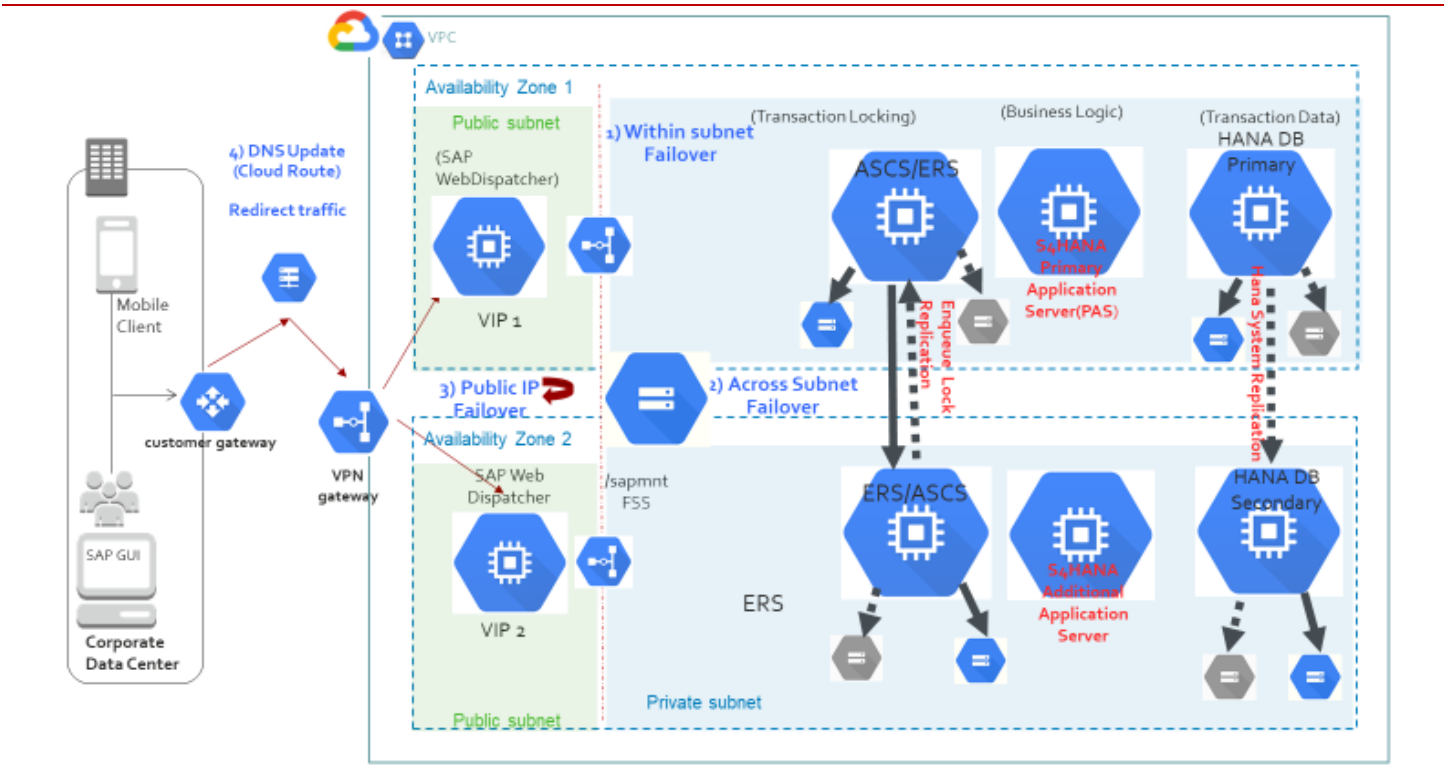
VPC

Availability Zone 1

Public subnet

(SAP WebDispatcher)

VIP 1

1) Within subnet Failover

(Transaction Locking)

ASCS/ERS

(Business Logic)

S4HANA Primary Application Server(PAS)

(Transaction Data)
HANA DB Primary

Enqueue Lock Replication

Hana System Replication

4) DNS Update (Cloud Route)

Redirect traffic

Mobile Client

customer gateway

VPN gateway

3) Public IP Failover

2) Across Subnet Failover

Availability Zone 2

SAP Web Dispatcher

VIP 2

/sapmnt FSS

ERS/ASCS

S4HANA Additional Application Server

HANA DB Secondary

ERS

Private subnet

Public subnet

SAP GUI

Corporate Data Center